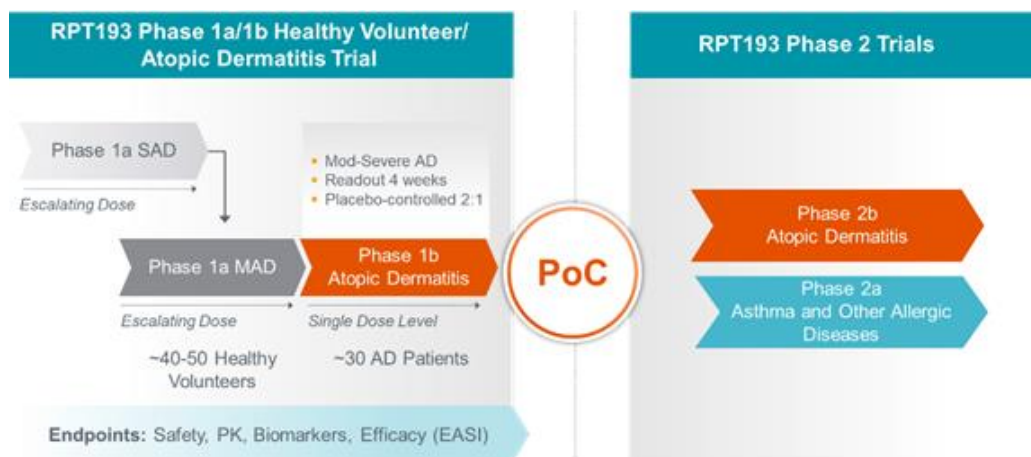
RPT193 Phase 1a/1b Healthy Volunteer/ Atopic Dermatitis Trial

Phase 1a SAD

Escalating Dose

- Mod-Severe AD
- Readout 4 weeks
- Placebo-controlled 2:1

Phase 1a MAD

Phase 1b Atopic Dermatitis

Escalating Dose

Single Dose Level

~40-50 Healthy Volunteers

~30 AD Patients

Endpoints: Safety, PK, Biomarkers, Efficacy (EASI)

PoC

RPT193 Phase 2 Trials

Phase 2b Atopic Dermatitis

Phase 2a Asthma and Other Allergic Diseases